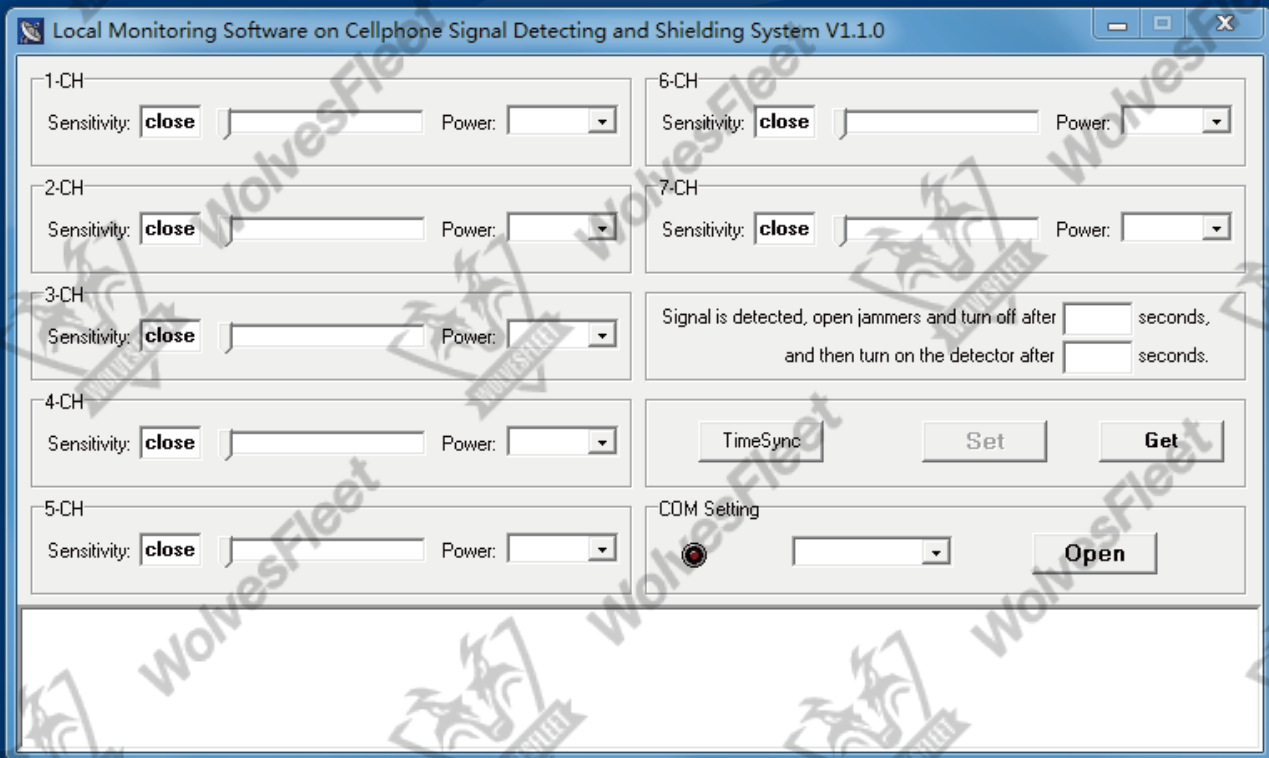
Local Monitoring Software on Cellphone Signal Detecting and Shielding System V1.1.0

1-CH
Sensitivity: close Power:

2-CH
Sensitivity: close Power:

3-CH
Sensitivity: close Power:

4-CH
Sensitivity: close Power:

5-CH
Sensitivity: close Power:

6-CH
Sensitivity: close Power:

7-CH
Sensitivity: close Power:

Signal is detected, open jammers and turn off after seconds, and then turn on the detector after seconds.

TimeSync Set Get

COM Setting
Open

WolvesFleet WolvesFleet WolvesFleet WolvesFleet WolvesFleet WolvesFleet WolvesFleet